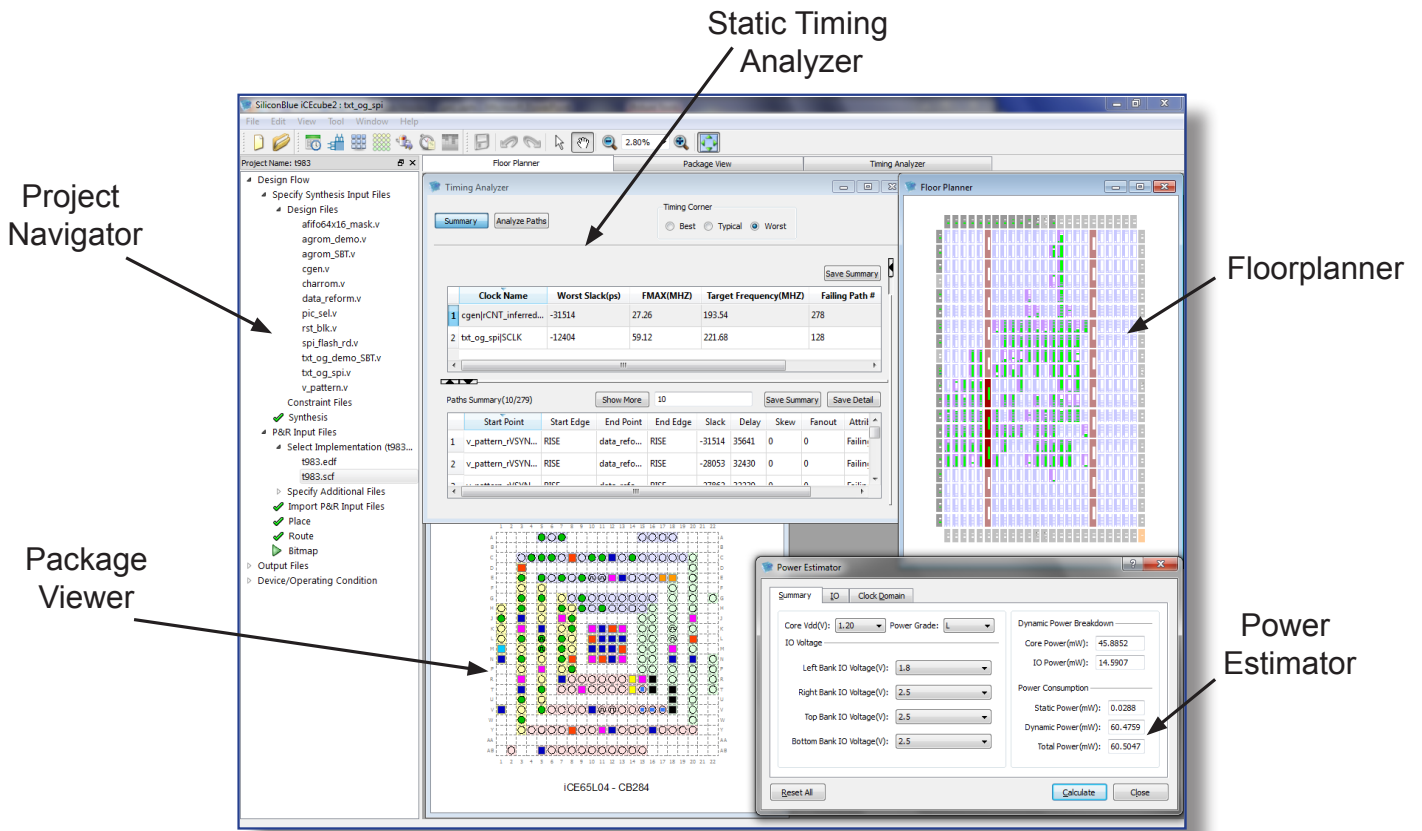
Static Timing Analyzer

Project Navigator

Floorplanner

Package Viewer

Power Estimator

SiliconBlue iCEcube2 : txt_og_spi

File Edit View Tool Window Help

2.80%

Project Name: t983

Floor Planner | Package View | Timing Analyzer

Design Flow
Specify Synthesis Input Files
Design Files
afifo64x16_mask.v
agrom_demo.v
agrom_SBT.v
cgen.v
charrom.v
data_reform.v
pic_sel.v
rst_blk.v
spi_flash_rd.v
txt_og_demo_SBT.v
txt_og_spi.v
v_pattern.v
Constraint Files
Synthesis
P&R Input Files
Select Implementation (t983...
t983.edf
t983.scf
Specify Additional Files
Import P&R Input Files
Place
Route
Bitmap
Output Files
Device/Operating Condition

Timing Analyzer

Summary | Analyze Paths

Timing Corner
Best Typical Worst

Save Summary

| | Clock Name | Worst Slack(ps) | FMAX(MHZ) | Target Frequency(MHZ) | Failing Path # |
|---|---|---|---|---|---|
| 1 | cgen\|rCNT_inferred... | -31514 | 27.26 | 193.54 | 278 |
| 2 | txt_og_spi\|SCLK | -12404 | 59.12 | 221.68 | 128 |

Paths Summary(10/279) Show More 10 Save Summary Save Detail

| | Start Point | Start Edge | End Point | End Edge | Slack | Delay | Skew | Fanout | Attri |
|---|---|---|---|---|---|---|---|---|---|
| 1 | v_pattern_rVSYN... | RISE | data_refo... | RISE | -31514 | 35641 | 0 | 0 | Failin |
| 2 | v_pattern_rVSYN... | RISE | data_refo... | RISE | -28053 | 32430 | 0 | 0 | Failin |

Floor Planner

iCE65L04 - CB284

Power Estimator

Summary | IO | Clock Domain

Core Vdd(V): 1.20 Power Grade: L
IO Voltage
Left Bank IO Voltage(V): 1.8
Right Bank IO Voltage(V): 2.5
Top Bank IO Voltage(V): 2.5
Bottom Bank IO Voltage(V): 2.5

Dynamic Power Breakdown
Core Power(mW): 45.8852
IO Power(mW): 14.5907

Power Consumption
Static Power(mW): 0.0288
Dynamic Power(mW): 60.4759
Total Power(mW): 60.5047

Reset All | Calculate | Close